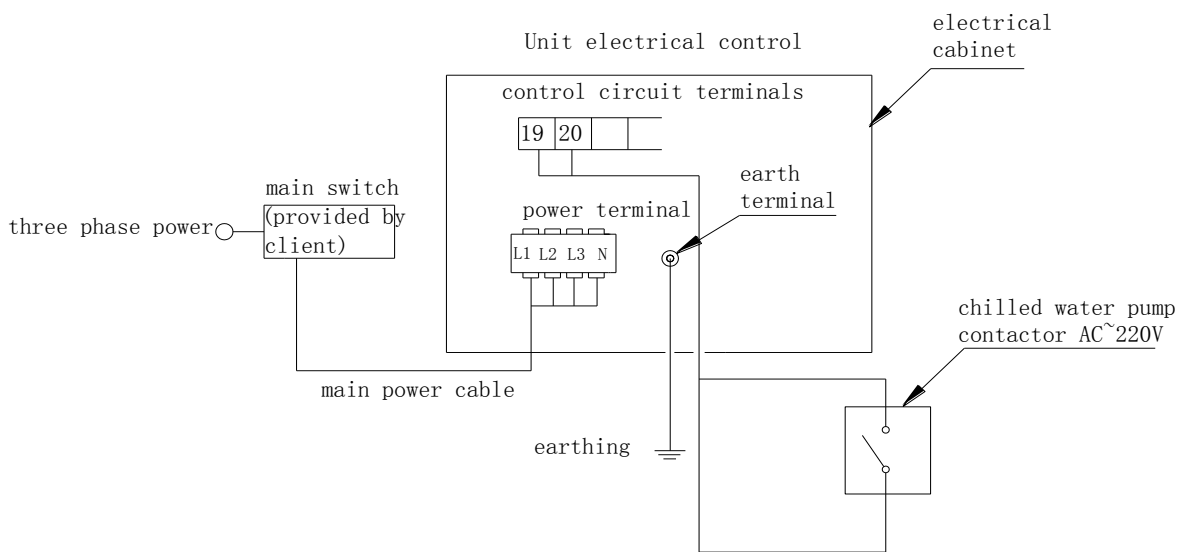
Unit electrical control

electrical cabinet

control circuit terminals

| 19 | 20 | | |

main switch (provided by client)

three phase power

power terminal

earth terminal

L1 L2 L3 N

chilled water pump contactor AC~220V

main power cable

earthing